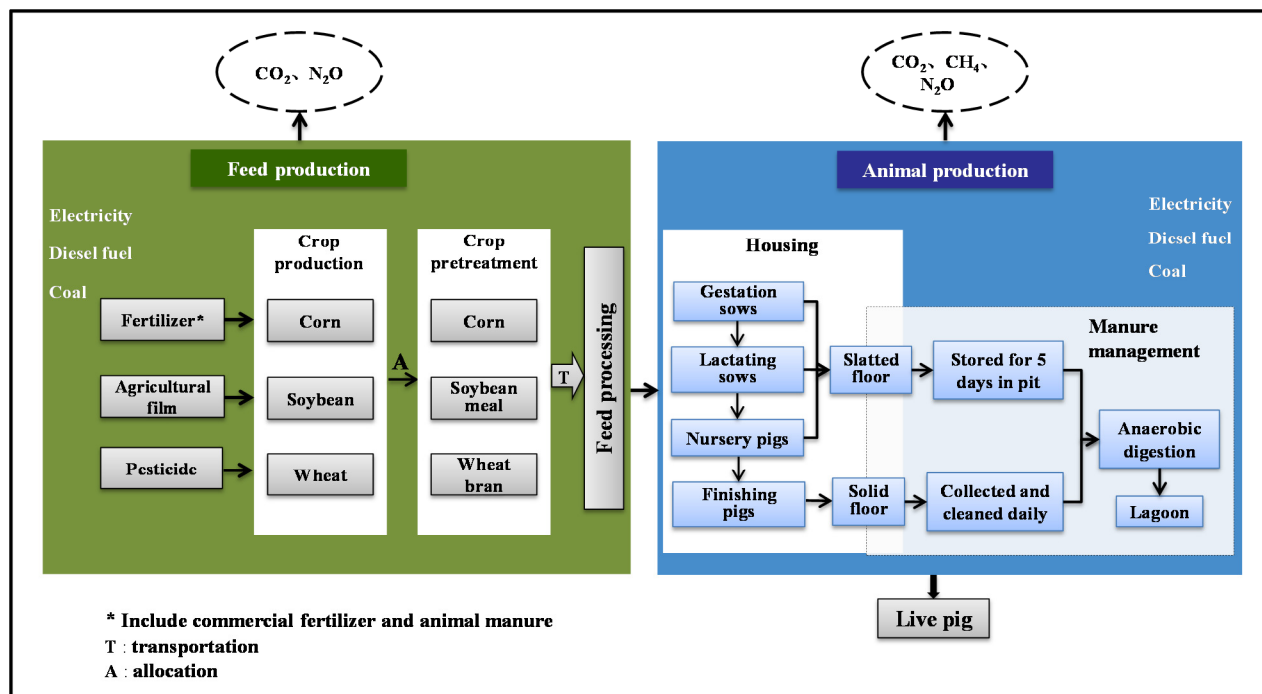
$CO_2$、$N_2O$

Feed production

Electricity
Diesel fuel
Coal

Fertilizer*
Agricultural film
Pesticide

Crop production
Corn
Soybean
Wheat

A

Crop pretreatment
Corn
Soybean meal
Wheat bran

T

Feed processing

$CO_2$、$CH_4$、$N_2O$

Animal production

Electricity
Diesel fuel
Coal

Housing
Gestation sows
Lactating sows
Nursery pigs
Finishing pigs
Slatted floor
Solid floor

Manure management
Stored for 5 days in pit
Collected and cleaned daily
Anaerobic digestion
Lagoon

Live pig

* Include commercial fertilizer and animal manure
T : transportation
A : allocation